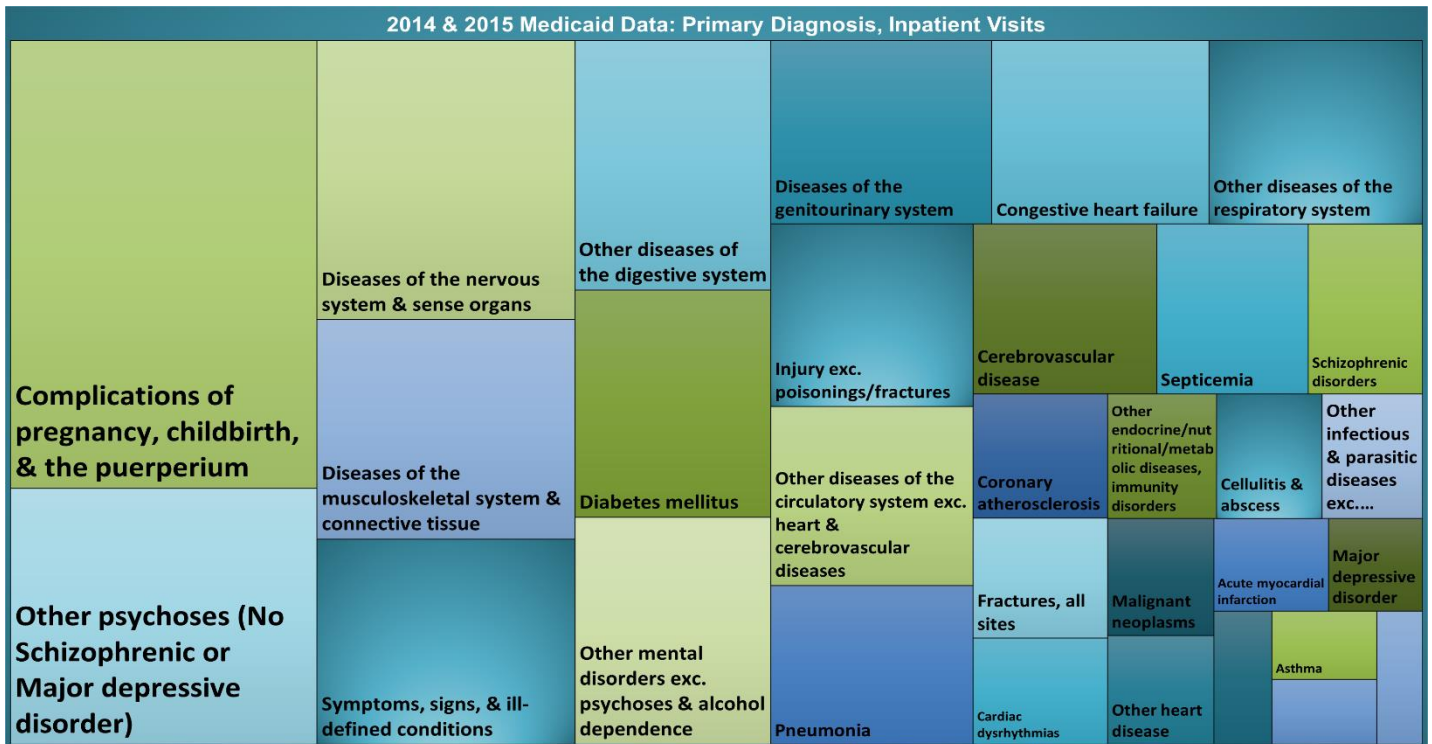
2014 & 2015 Medicaid Data: Primary Diagnosis, Inpatient Visits

Complications of pregnancy, childbirth, & the puerperium

Other psychoses (No Schizophrenic or Major depressive disorder)

Diseases of the nervous system & sense organs

Diseases of the musculoskeletal system & connective tissue

Symptoms, signs, & ill-defined conditions

Other diseases of the digestive system

Diabetes mellitus

Other mental disorders exc. psychoses & alcohol dependence

Diseases of the genitourinary system

Injury exc. poisonings/fractures

Other diseases of the circulatory system exc. heart & cerebrovascular diseases

Pneumonia

Congestive heart failure

Other diseases of the respiratory system

Cerebrovascular disease

Septicemia

Schizophrenic disorders

Coronary atherosclerosis

Other endocrine/nutritional/metabolic diseases, immunity disorders

Cellulitis & abscess

Other infectious & parasitic diseases exc....

Fractures, all sites

Malignant neoplasms

Acute myocardial infarction

Major depressive disorder

Asthma

Cardiac dysrhythmias

Other heart disease